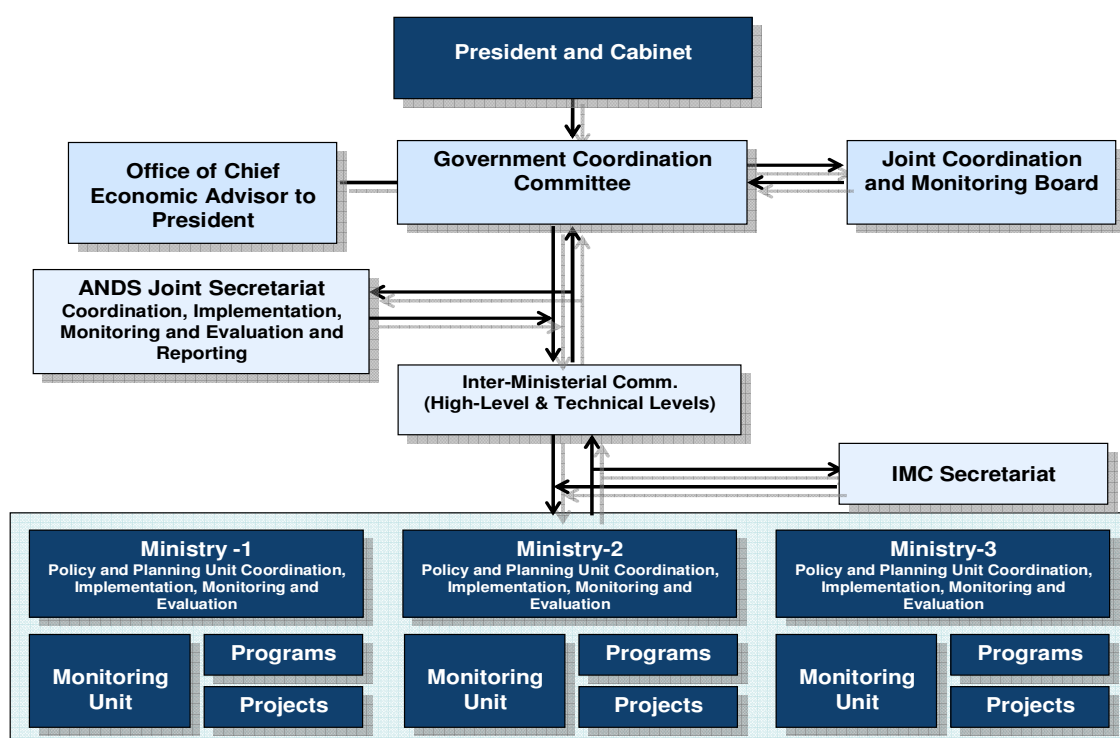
President and Cabinet

Office of Chief Economic Advisor to President

Government Coordination Committee

Joint Coordination and Monitoring Board

ANDS Joint Secretariat
Coordination, Implementation, Monitoring and Evaluation and Reporting

Inter-Ministerial Comm.
(High-Level & Technical Levels)

IMC Secretariat

Ministry -1
Policy and Planning Unit Coordination, Implementation, Monitoring and Evaluation

Monitoring Unit

Programs

Projects

Ministry-2
Policy and Planning Unit Coordination, Implementation, Monitoring and Evaluation

Monitoring Unit

Programs

Projects

Ministry-3
Policy and Planning Unit Coordination, Implementation, Monitoring and Evaluation

Monitoring Unit

Programs

Projects